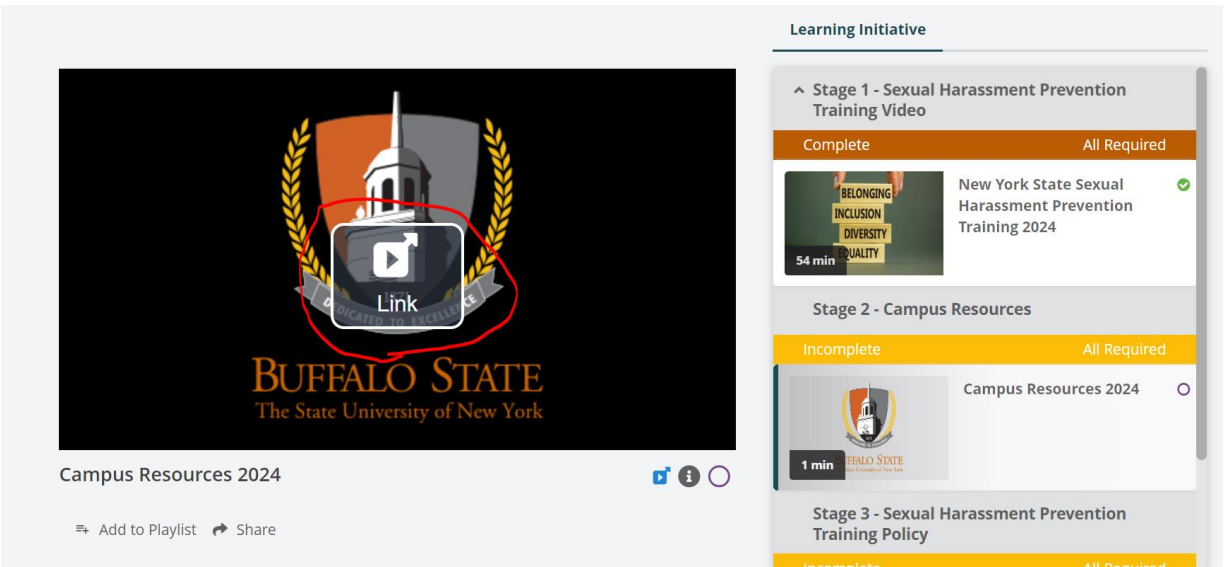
DEDICATED TO EXCELLENCE

Link

BUFFALO STATE
The State University of New York

Campus Resources 2024

Add to Playlist Share

Learning Initiative

Stage 1 - Sexual Harassment Prevention Training Video

Complete All Required

BELONGING
INCLUSION
DIVERSITY
EQUALITY

54 min

New York State Sexual Harassment Prevention Training 2024

Stage 2 - Campus Resources

Incomplete All Required

1 min

BUFFALO STATE

Campus Resources 2024

Stage 3 - Sexual Harassment Prevention Training Policy

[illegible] All Required